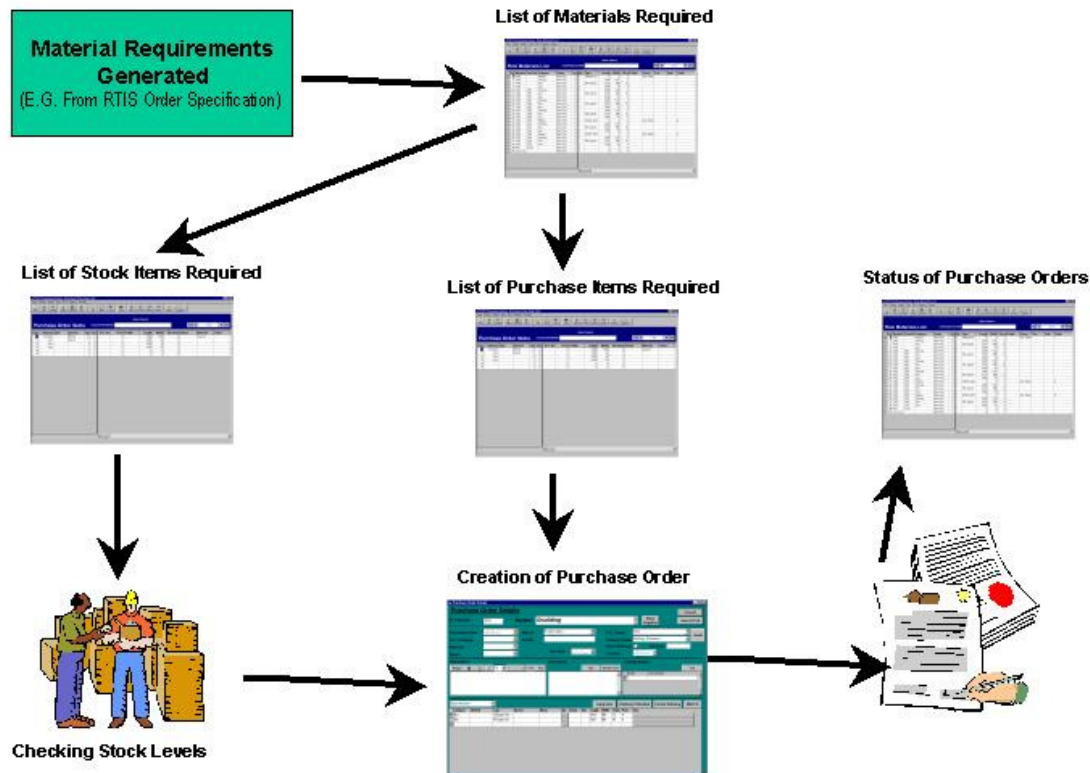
Material Requirements Generated
(E.G. From RTIS Order Specification)

List of Materials Required

List of Stock Items Required

List of Purchase Items Required

Status of Purchase Orders

Creation of Purchase Order

Checking Stock Levels